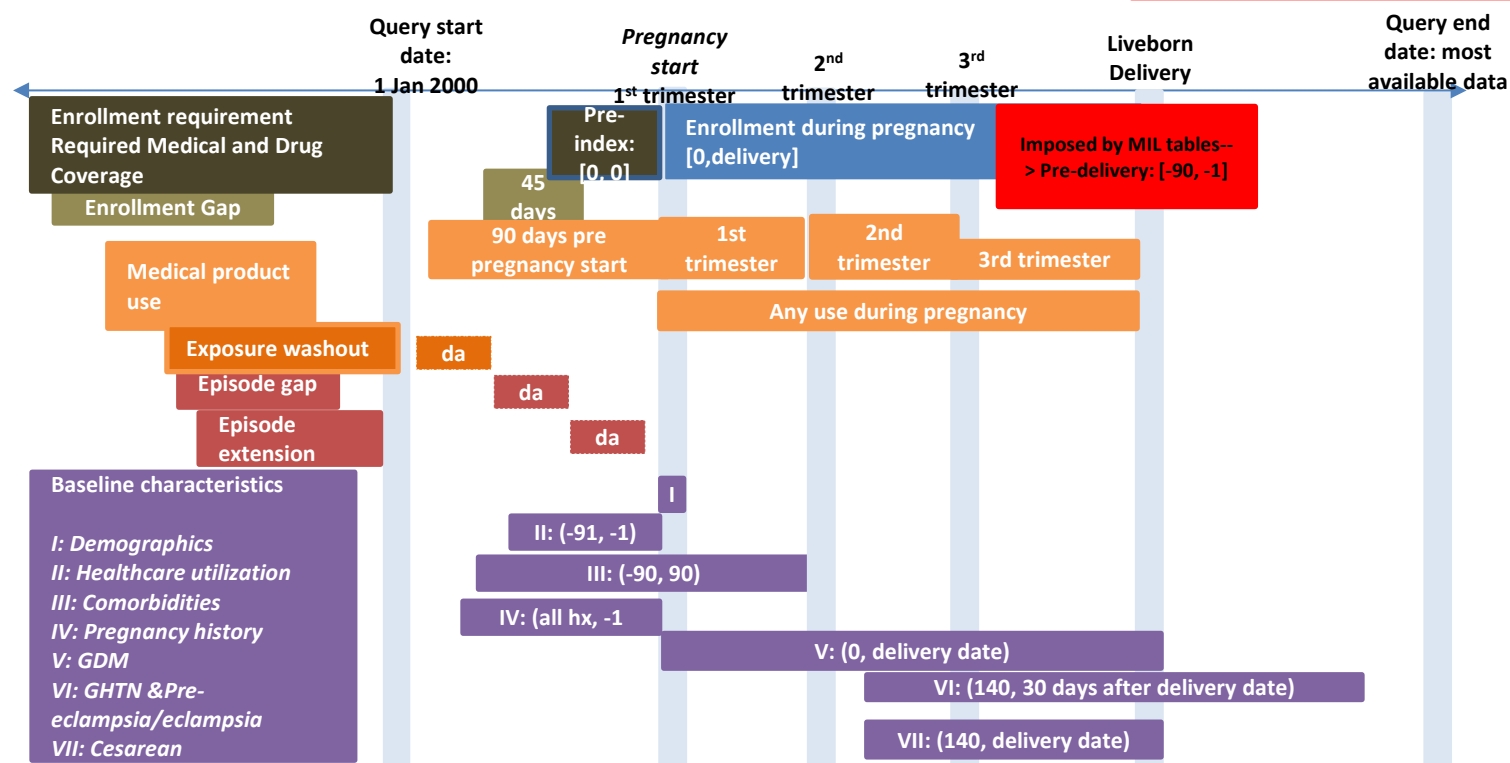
Query start date: 1 Jan 2000

Pregnancy start
$1^{st}$ trimester

$2^{nd}$ trimester

$3^{rd}$ trimester

Liveborn Delivery

Query end date: most available data

Enrollment requirement Required Medical and Drug Coverage

Pre-index: [0, 0]

Enrollment during pregnancy [0,delivery]

Imposed by MIL tables--> Pre-delivery: [-90, -1]

Enrollment Gap

45 days

90 days pre pregnancy start

1st trimester

2nd trimester

3rd trimester

Medical product use

Any use during pregnancy

Exposure washout

da

Episode gap

da

Episode extension

da

Baseline characteristics

I: Demographics
II: Healthcare utilization
III: Comorbidities
IV: Pregnancy history
V: GDM
VI: GHTN &Pre-eclampsia/eclampsia
VII: Cesarean

I

II: (-91, -1)

III: (-90, 90)

IV: (all hx, -1

V: (0, delivery date)

VI: (140, 30 days after delivery date)

VII: (140, delivery date)